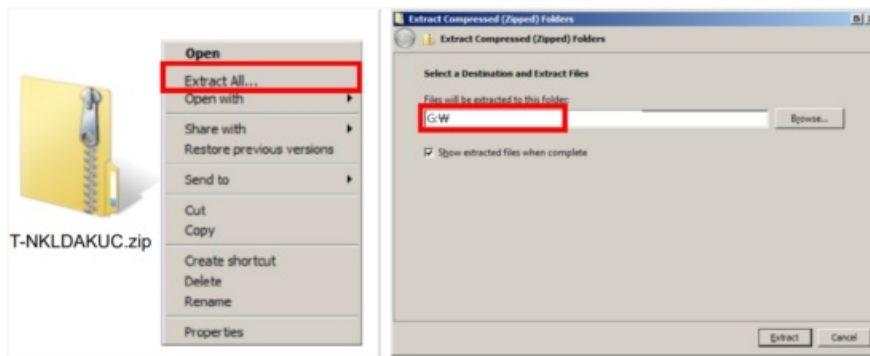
T-NKLDAKUC.zip

Open
Extract All...
Open with
Share with
Restore previous versions
Send to
Cut
Copy
Create shortcut
Delete
Rename
Properties

Extract Compressed (Zipped) Folders
Extract Compressed (Zipped) Folders

Select a Destination and Extract Files

Files will be extracted to this folder:
G:₩
Browse...

Show extracted files when complete

Extract
Cancel